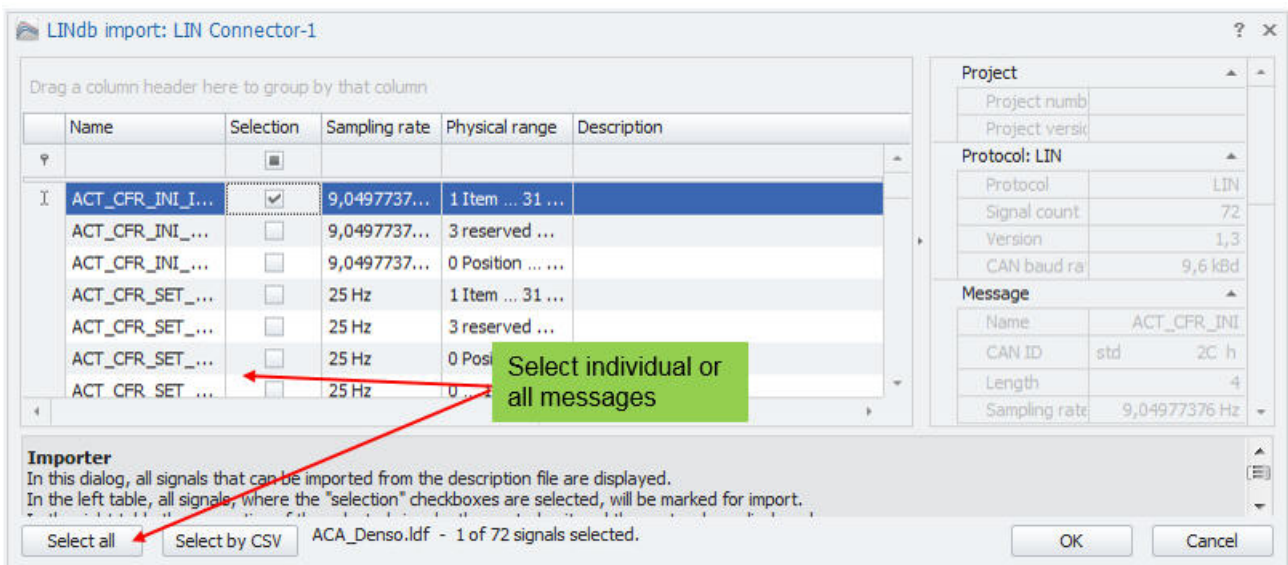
LINdb import: LIN Connector-1

? ×

Drag a column header here to group by that column

| Name | Selection | Sampling rate | Physical range | Description |
|---|---|---|---|---|
| ACT_CFR_INI_I... | ✔ | 9,0497737... | 1 Item ... 31 ... | |
| ACT_CFR_INI_... | | 9,0497737... | 3 reserved ... | |
| ACT_CFR_INI_... | | 9,0497737... | 0 Position ... ... | |
| ACT_CFR_SET_... | | 25 Hz | 1 Item ... 31 ... | |
| ACT_CFR_SET_... | | 25 Hz | 3 reserved ... | |
| ACT_CFR_SET_... | | 25 Hz | 0 Posi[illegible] | |
| ACT_CFR_SET_... | | 25 Hz | 0 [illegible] | |

Select individual or all messages

Project
Project numb
Project versi

Protocol: LIN
Protocol | LIN
Signal count | 72
Version | 1,3
CAN baud ra | 9,6 kBd

Message
Name | ACT_CFR_INI
CAN ID | std 2C h
Length | 4
Sampling rate | 9,04977376 Hz

Importer
In this dialog, all signals that can be imported from the description file are displayed.
In the left table, all signals, where the "selection" checkboxes are selected, will be marked for import.
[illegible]

Select all
Select by CSV
ACA_Denso.ldf - 1 of 72 signals selected.
OK
Cancel